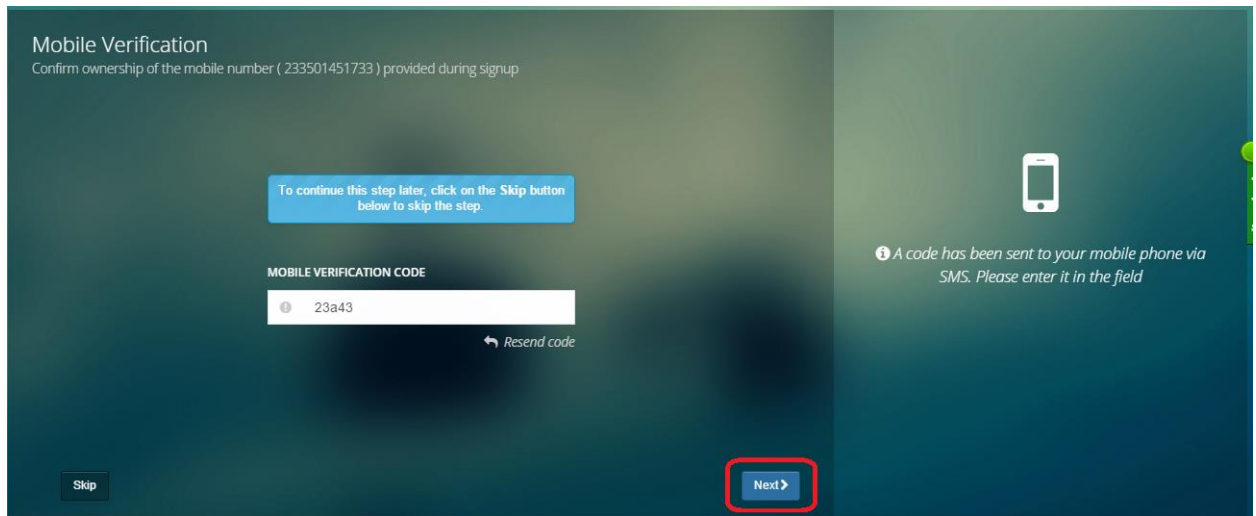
Mobile Verification
Confirm ownership of the mobile number ( 233501451733 ) provided during signup

To continue this step later, click on the Skip button below to skip the step.

MOBILE VERIFICATION CODE

23a43

Resend code

Skip

Next

A code has been sent to your mobile phone via SMS. Please enter it in the field